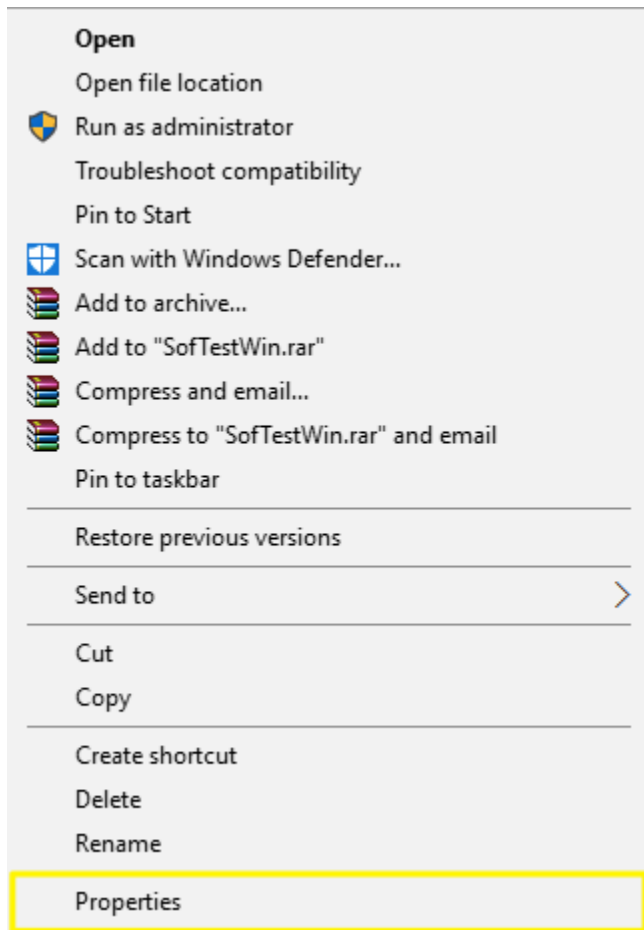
Open
Open file location
Run as administrator
Troubleshoot compatibility
Pin to Start
Scan with Windows Defender...
Add to archive...
Add to "SofTestWin.rar"
Compress and email...
Compress to "SofTestWin.rar" and email
Pin to taskbar

Restore previous versions

Send to

Cut
Copy

Create shortcut
Delete
Rename

Properties